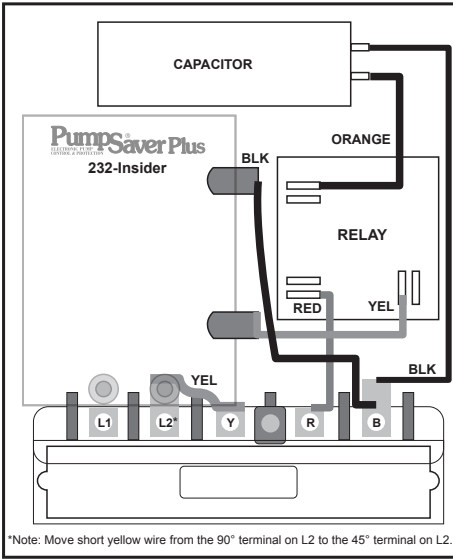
CAPACITOR

PumpSaver Plus
ELECTRONIC PUMP CONTROL & PROTECTION
232-Insider

BLK

ORANGE

RELAY

RED

YEL

YEL

BLK

L1

L2*

Y

R

B

*Note: Move short yellow wire from the 90° terminal on L2 to the 45° terminal on L2.